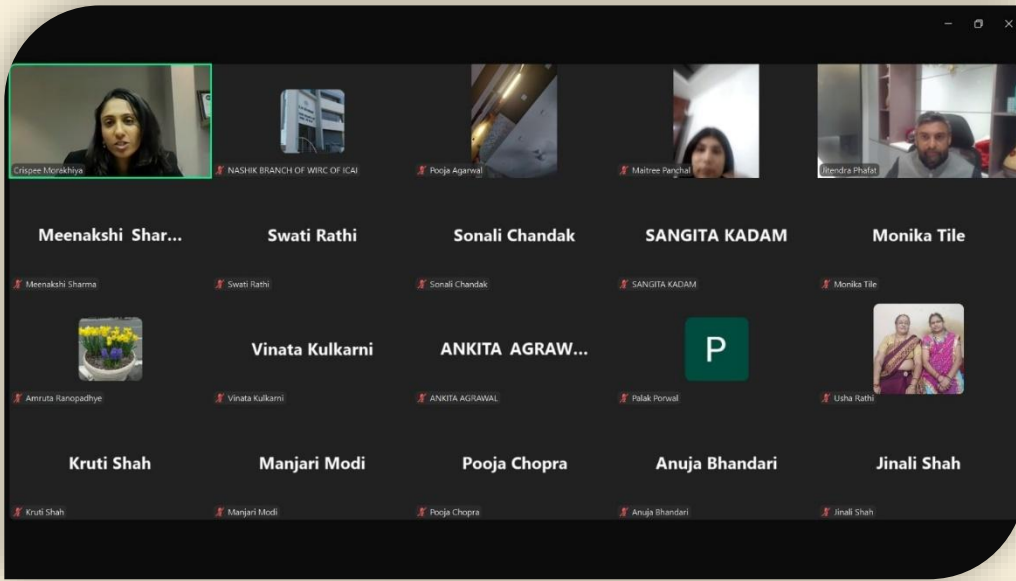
Crispee Morekhiya

NASHIK BRANCH OF WIRC OF ICAI

Pooja Agarwal

Maitree Panchal

Jitendra Phafat

Meenakshi Shar...

Meenakshi Sharma

Swati Rathi

Swati Rathi

Sonali Chandak

Sonali Chandak

SANGITA KADAM

SANGITA KADAM

Monika Tile

Monika Tile

Amruta Ranopadhye

Vinata Kulkarni

Vinata Kulkarni

ANKITA AGRAW...

ANKITA AGRAWAL

P

Palak Porwal

Usha Rathi

Kruti Shah

Kruti Shah

Manjari Modi

Manjari Modi

Pooja Chopra

Pooja Chopra

Anuja Bhandari

Anuja Bhandari

Jinali Shah

Jinali Shah